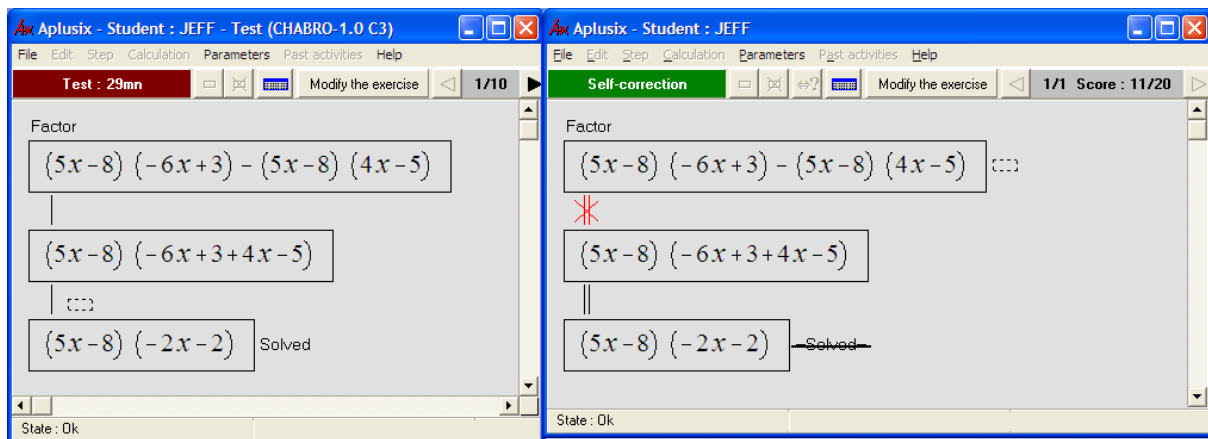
Aplusix - Student : JEFF - Test (CHABRO-1.0 C3)

File Edit Step Calculation Parameters Past activities Help

Test : 29mn

Modify the exercise

1/10

Factor

$(5x-8)(-6x+3)-(5x-8)(4x-5)$

$(5x-8)(-6x+3+4x-5)$

$(5x-8)(-2x-2)$ Solved

State : Ok

Aplusix - Student : JEFF

File Edit Step Calculation Parameters Past activities Help

Self-correction

Modify the exercise

1/1 Score : 11/20

Factor

$(5x-8)(-6x+3)-(5x-8)(4x-5)$

$(5x-8)(-6x+3+4x-5)$

$(5x-8)(-2x-2)$ Solved

State : Ok